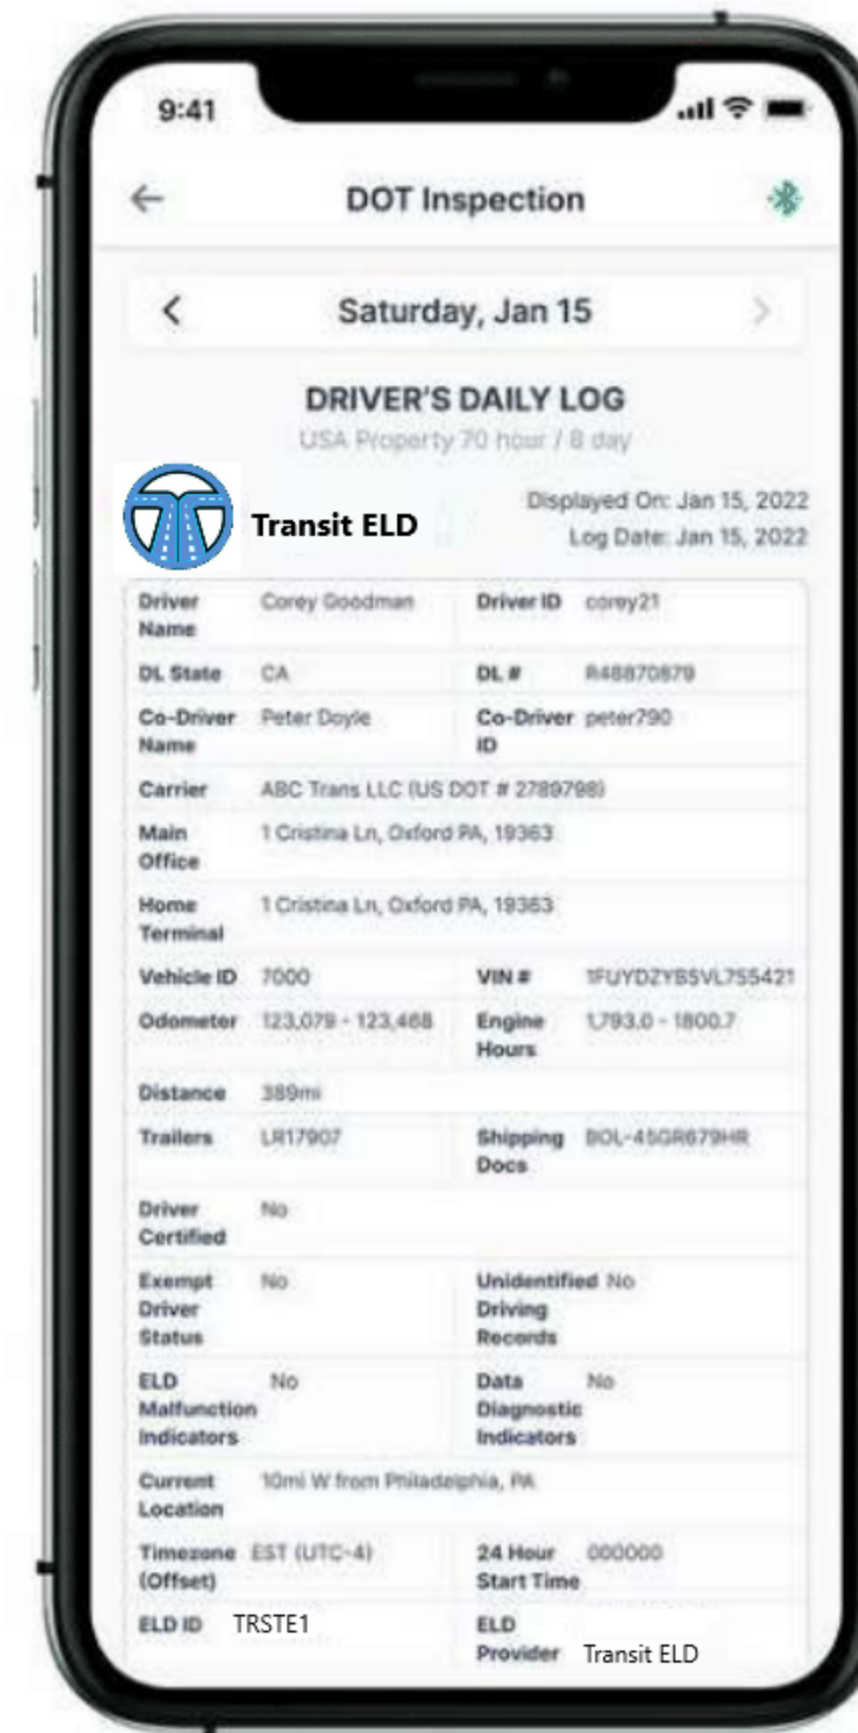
9:41

DOT Inspection

Saturday, Jan 15

DRIVER'S DAILY LOG
USA Property 70 hour / 8 day

Transit ELD

Displayed On: Jan 15, 2022
Log Date: Jan 15, 2022

| | | | |
|---|---|---|---|
| Driver Name | Corey Goodman | Driver ID | corey21 |
| DL State | CA | DL # | R48870879 |
| Co-Driver Name | Peter Doyle | Co-Driver ID | peter790 |
| Carrier | ABC Trans LLC (US DOT # 2789798) | | |
| Main Office | 1 Cristina Ln, Oxford PA, 19363 | | |
| Home Terminal | 1 Cristina Ln, Oxford PA, 19363 | | |
| Vehicle ID | 7000 | VIN # | 1FUYDZYB5VL755421 |
| Odometer | 123,079 - 123,468 | Engine Hours | 1,793.0 - 1800.7 |
| Distance | 389mi | | |
| Trailers | LR17907 | Shipping Docs | BOL-45GR679HR |
| Driver Certified | No | | |
| Exempt Driver Status | No | Unidentified Driving Records | No |
| ELD Malfunction Indicators | No | Data Diagnostic Indicators | No |
| Current Location | 10mi W from Philadelphia, PA | | |
| Timezone (Offset) | EST (UTC-4) | 24 Hour Start Time | 000000 |
| ELD ID | TRSTE1 | ELD Provider | Transit ELD |